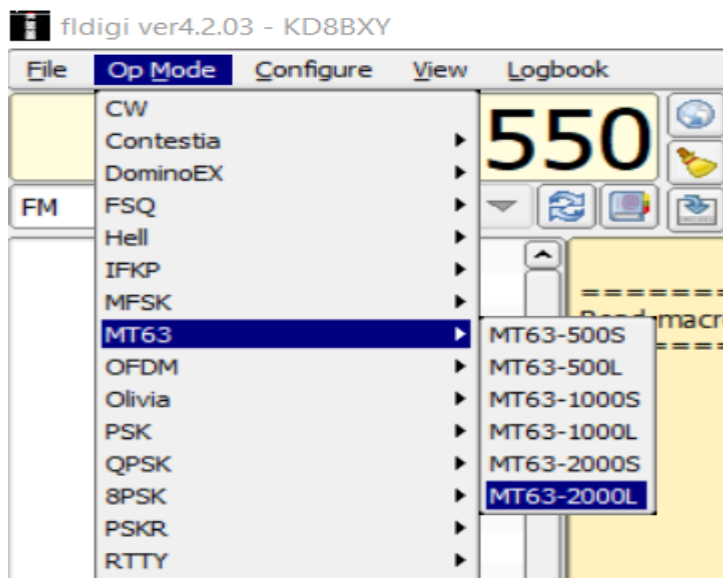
fldigi ver4.2.03 - KD8BXY

File Op Mode Configure View Logbook

550

FM

CW
Contestia
DominoEX
FSQ
Hell
IFKP
MFSK
MT63
OFDM
Olivia
PSK
QPSK
8PSK
PSKR
RTTY

MT63-500S
MT63-500L
MT63-1000S
MT63-1000L
MT63-2000S
MT63-2000L

=======
Read macr
=======